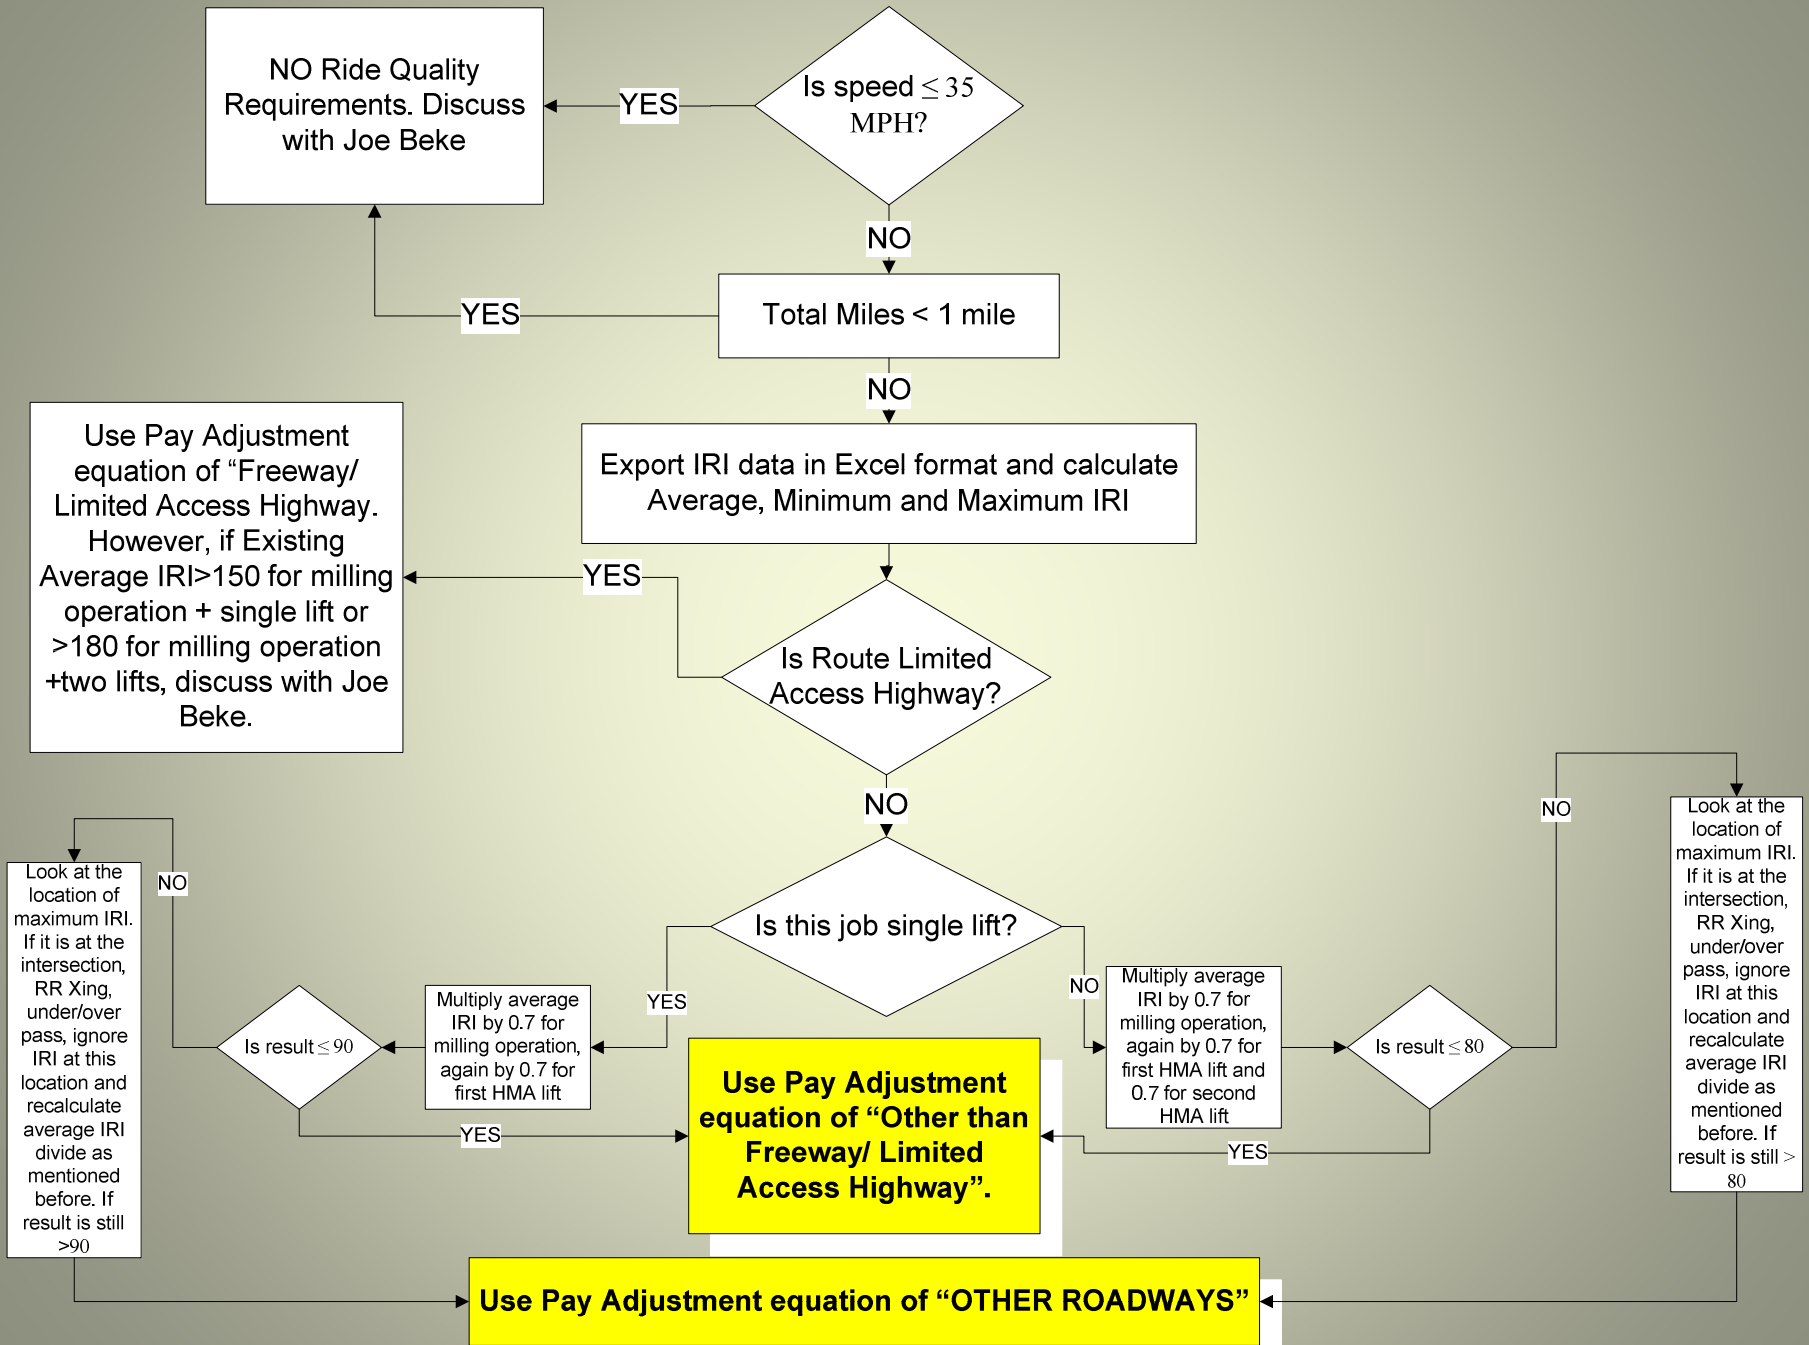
Is speed $\leq$ 35 MPH?

YES

NO Ride Quality Requirements. Discuss with Joe Beke

NO

Total Miles < 1 mile

YES

NO

Export IRI data in Excel format and calculate Average, Minimum and Maximum IRI

YES

Use Pay Adjustment equation of “Freeway/ Limited Access Highway. However, if Existing Average IRI>150 for milling operation + single lift or >180 for milling operation +two lifts, discuss with Joe Beke.

Is Route Limited Access Highway?

NO

Is this job single lift?

YES

Multiply average IRI by 0.7 for milling operation, again by 0.7 for first HMA lift

Is result $\leq$ 90

NO

Look at the location of maximum IRI. If it is at the intersection, RR Xing, under/over pass, ignore IRI at this location and recalculate average IRI divide as mentioned before. If result is still >90

YES

Use Pay Adjustment equation of “Other than Freeway/ Limited Access Highway”.

NO

Multiply average IRI by 0.7 for milling operation, again by 0.7 for first HMA lift and 0.7 for second HMA lift

Is result $\leq$ 80

NO

Look at the location of maximum IRI. If it is at the intersection, RR Xing, under/over pass, ignore IRI at this location and recalculate average IRI divide as mentioned before. If result is still > 80

YES

Use Pay Adjustment equation of “OTHER ROADWAYS”